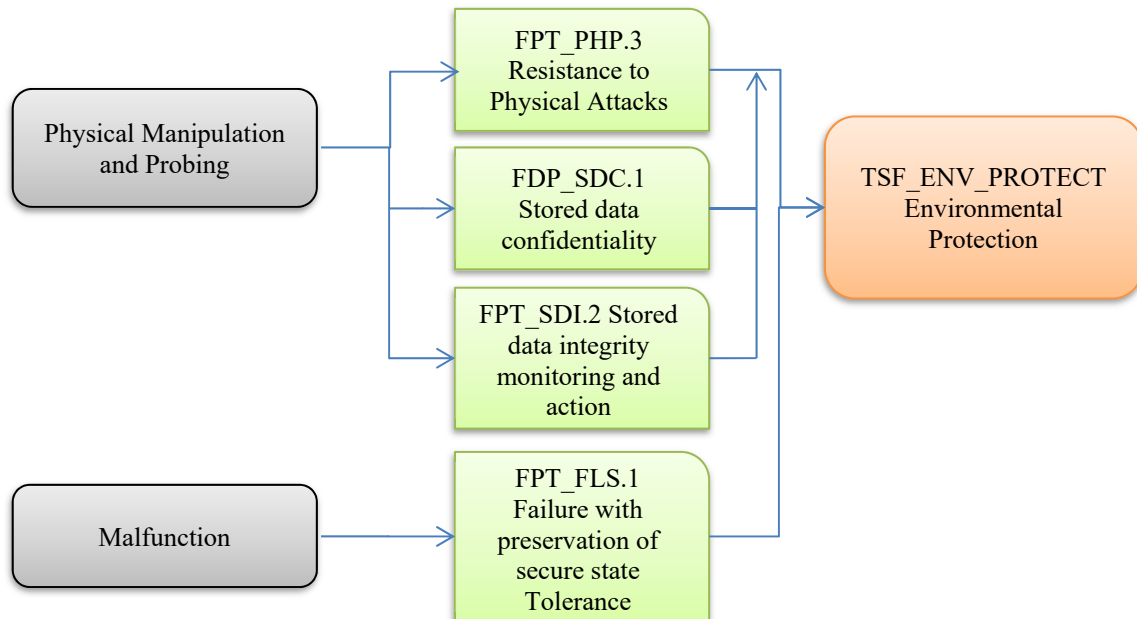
Physical Manipulation and Probing

FPT_PHP.3 Resistance to Physical Attacks

FDP_SDC.1 Stored data confidentiality

FPT_SDI.2 Stored data integrity monitoring and action

TSF_ENV_PROTECT Environmental Protection

Malfunction

FPT_FLS.1 Failure with preservation of secure state Tolerance